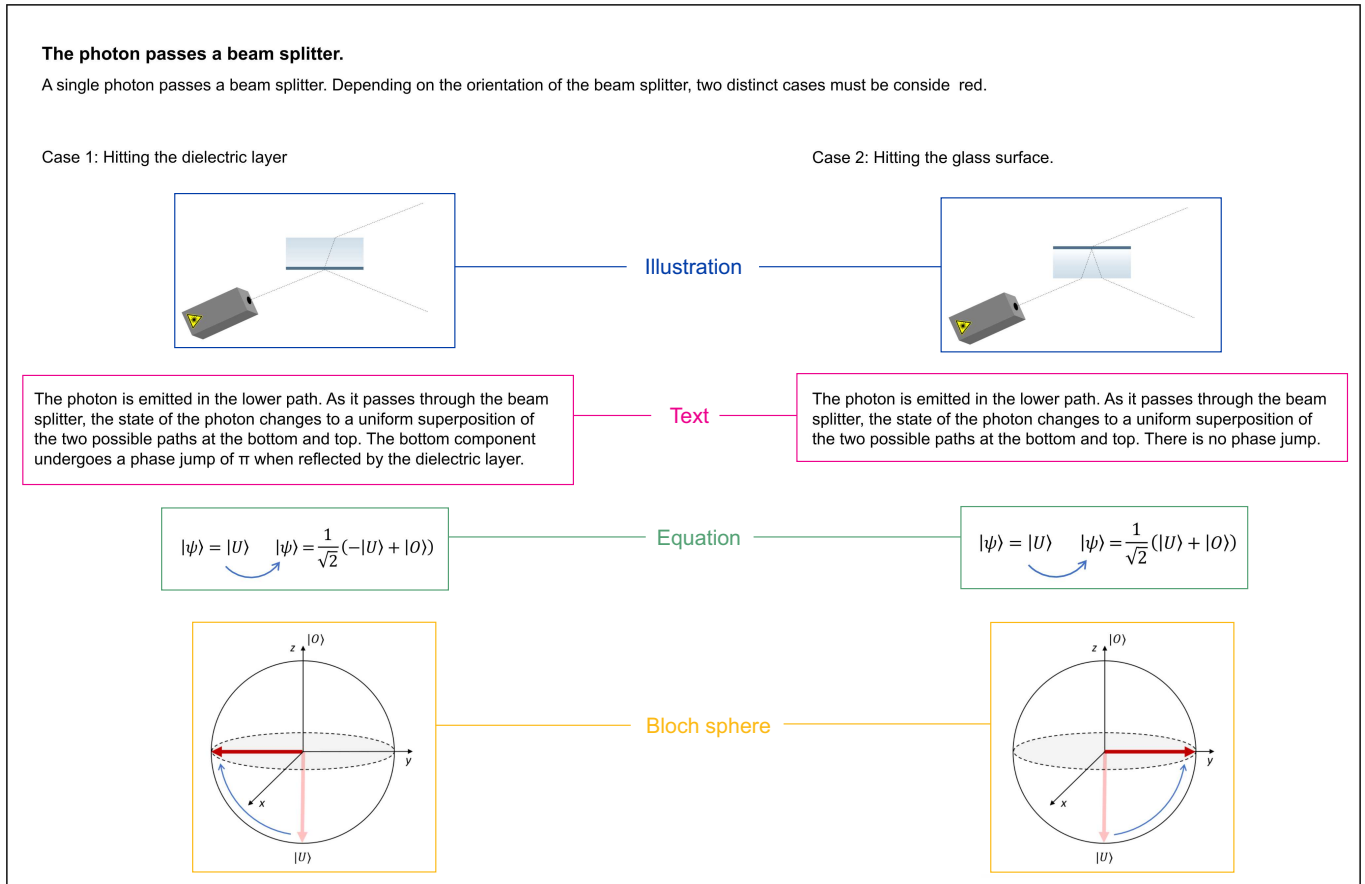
**The photon passes a beam splitter.**

A single photon passes a beam splitter. Depending on the orientation of the beam splitter, two distinct cases must be conside red.

Case 1: Hitting the dielectric layer

Case 2: Hitting the glass surface.

Illustration

The photon is emitted in the lower path. As it passes through the beam splitter, the state of the photon changes to a uniform superposition of the two possible paths at the bottom and top. The bottom component undergoes a phase jump of π when reflected by the dielectric layer.

Text

The photon is emitted in the lower path. As it passes through the beam splitter, the state of the photon changes to a uniform superposition of the two possible paths at the bottom and top. There is no phase jump.

$|\psi\rangle = |U\rangle$ $|\psi\rangle = \frac{1}{\sqrt{2}}(-|U\rangle + |O\rangle)$

Equation

$|\psi\rangle = |U\rangle$ $|\psi\rangle = \frac{1}{\sqrt{2}}(|U\rangle + |O\rangle)$

$z$ $|O\rangle$ $y$ $x$ $|U\rangle$

Bloch sphere

$z$ $|O\rangle$ $y$ $x$ $|U\rangle$